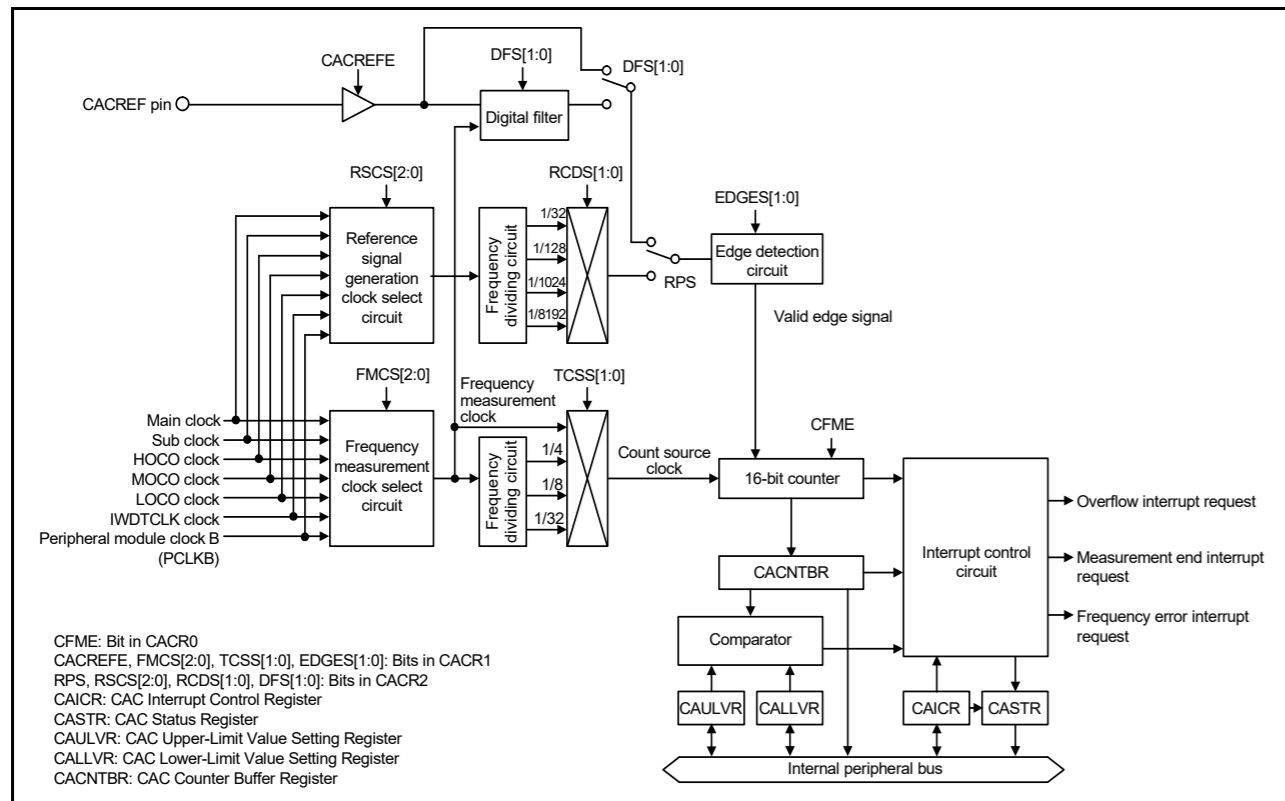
CACREFE

DFS[1:0]

DFS[1:0]

CACREF pin

Digital filter

RSCS[2:0]

RCDS[1:0]

EDGES[1:0]

Reference signal generation clock select circuit

Frequency dividing circuit

1/32

1/128

1/1024

1/8192

Edge detection circuit

RPS

Valid edge signal

FMCS[2:0]

Frequency measurement clock

TCSS[1:0]

Main clock

Sub clock

HOCO clock

MOCO clock

LOCO clock

IWDTCLK clock

Peripheral module clock B (PCLKB)

Frequency measurement clock select circuit

Frequency dividing circuit

1/4

1/8

1/32

Count source clock

CFME

16-bit counter

Interrupt control circuit

Overflow interrupt request

Measurement end interrupt request

Frequency error interrupt request

CACNTBR

Comparator

CAULVR

CALLVR

CAICR

CASTR

Internal peripheral bus

CFME: Bit in CACR0
CACREFE, FMCS[2:0], TCSS[1:0], EDGES[1:0]: Bits in CACR1
RPS, RSCS[2:0], RCDS[1:0], DFS[1:0]: Bits in CACR2
CAICR: CAC Interrupt Control Register
CASTR: CAC Status Register
CAULVR: CAC Upper-Limit Value Setting Register
CALLVR: CAC Lower-Limit Value Setting Register
CACNTBR: CAC Counter Buffer Register